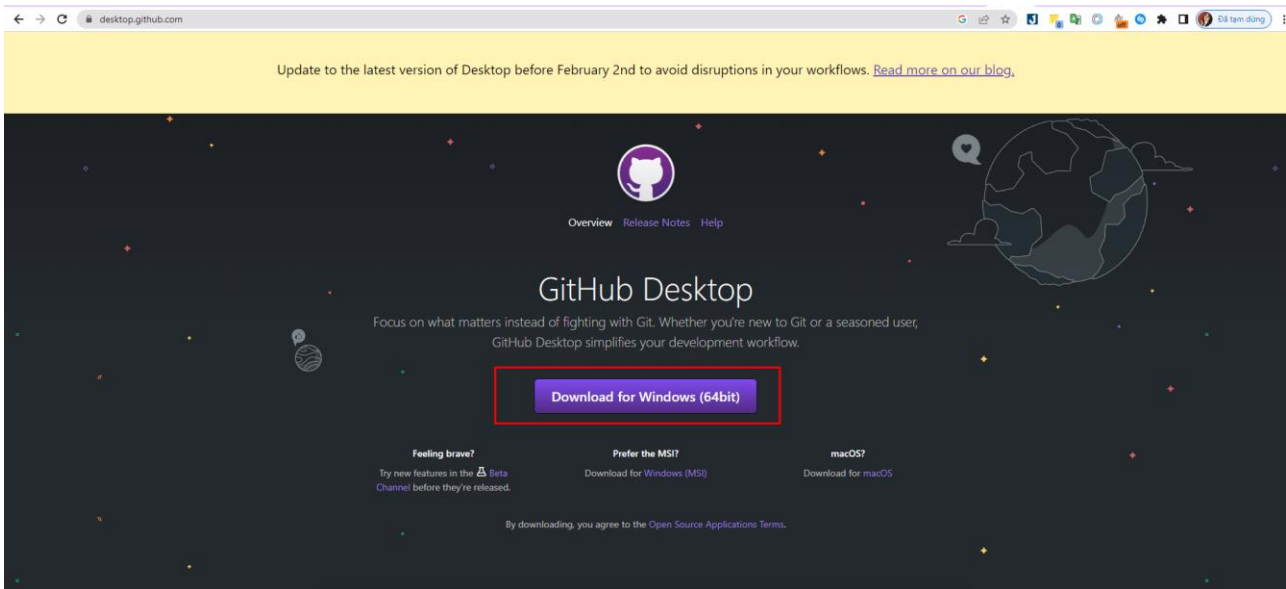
desktop.github.com

Đã tạm dừng

Update to the latest version of Desktop before February 2nd to avoid disruptions in your workflows. Read more on our blog.

Overview Release Notes Help

GitHub Desktop

Focus on what matters instead of fighting with Git. Whether you're new to Git or a seasoned user, GitHub Desktop simplifies your development workflow.

Download for Windows (64bit)

Feeling brave?
Try new features in the Beta Channel before they're released.

Prefer the MSI?
Download for Windows (MSI)

macOS?
Download for macOS

By downloading, you agree to the Open Source Applications Terms.